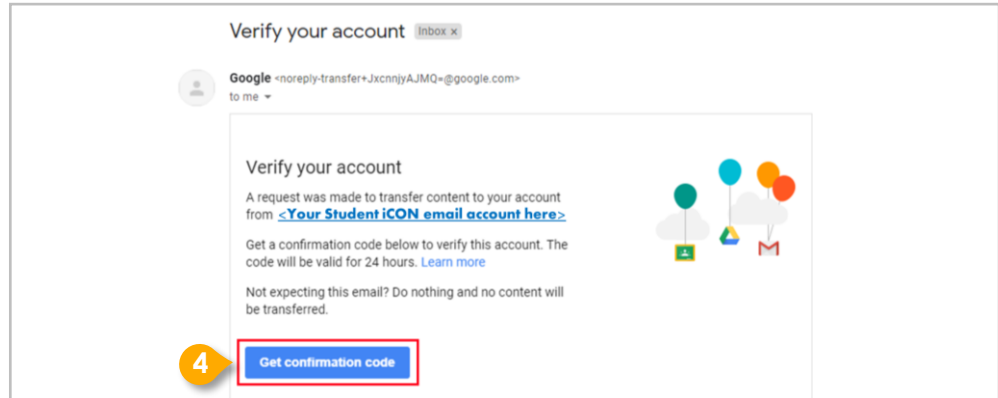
Verify your account Inbox ×

Google <noreply-transfer+JxcnnjyAJMQ=@google.com>
to me

Verify your account

A request was made to transfer content to your account from <Your Student iCON email account here>

Get a confirmation code below to verify this account. The code will be valid for 24 hours. Learn more

Not expecting this email? Do nothing and no content will be transferred.

4

Get confirmation code